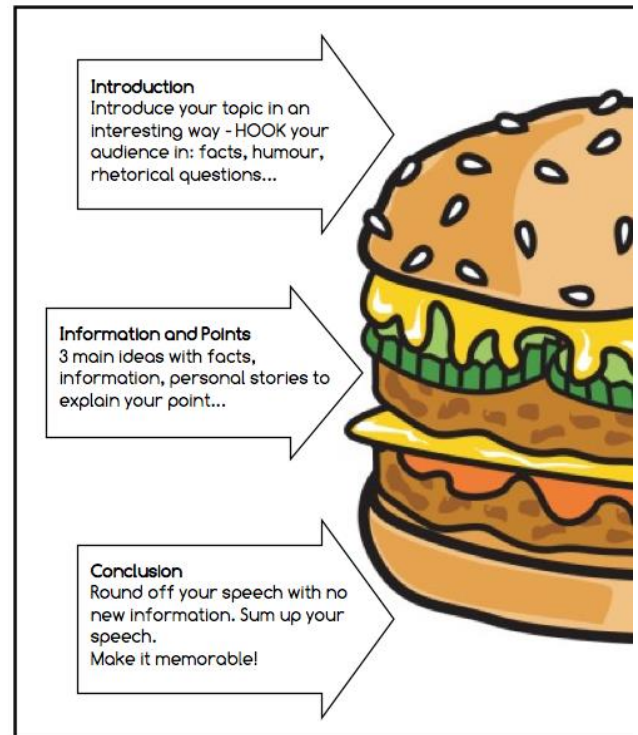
Introduction
Introduce your topic in an interesting way - HOOK your audience in: facts, humour, rhetorical questions...

Information and Points
3 main ideas with facts, information, personal stories to explain your point...

Conclusion
Round off your speech with no new information. Sum up your speech.
Make it memorable!